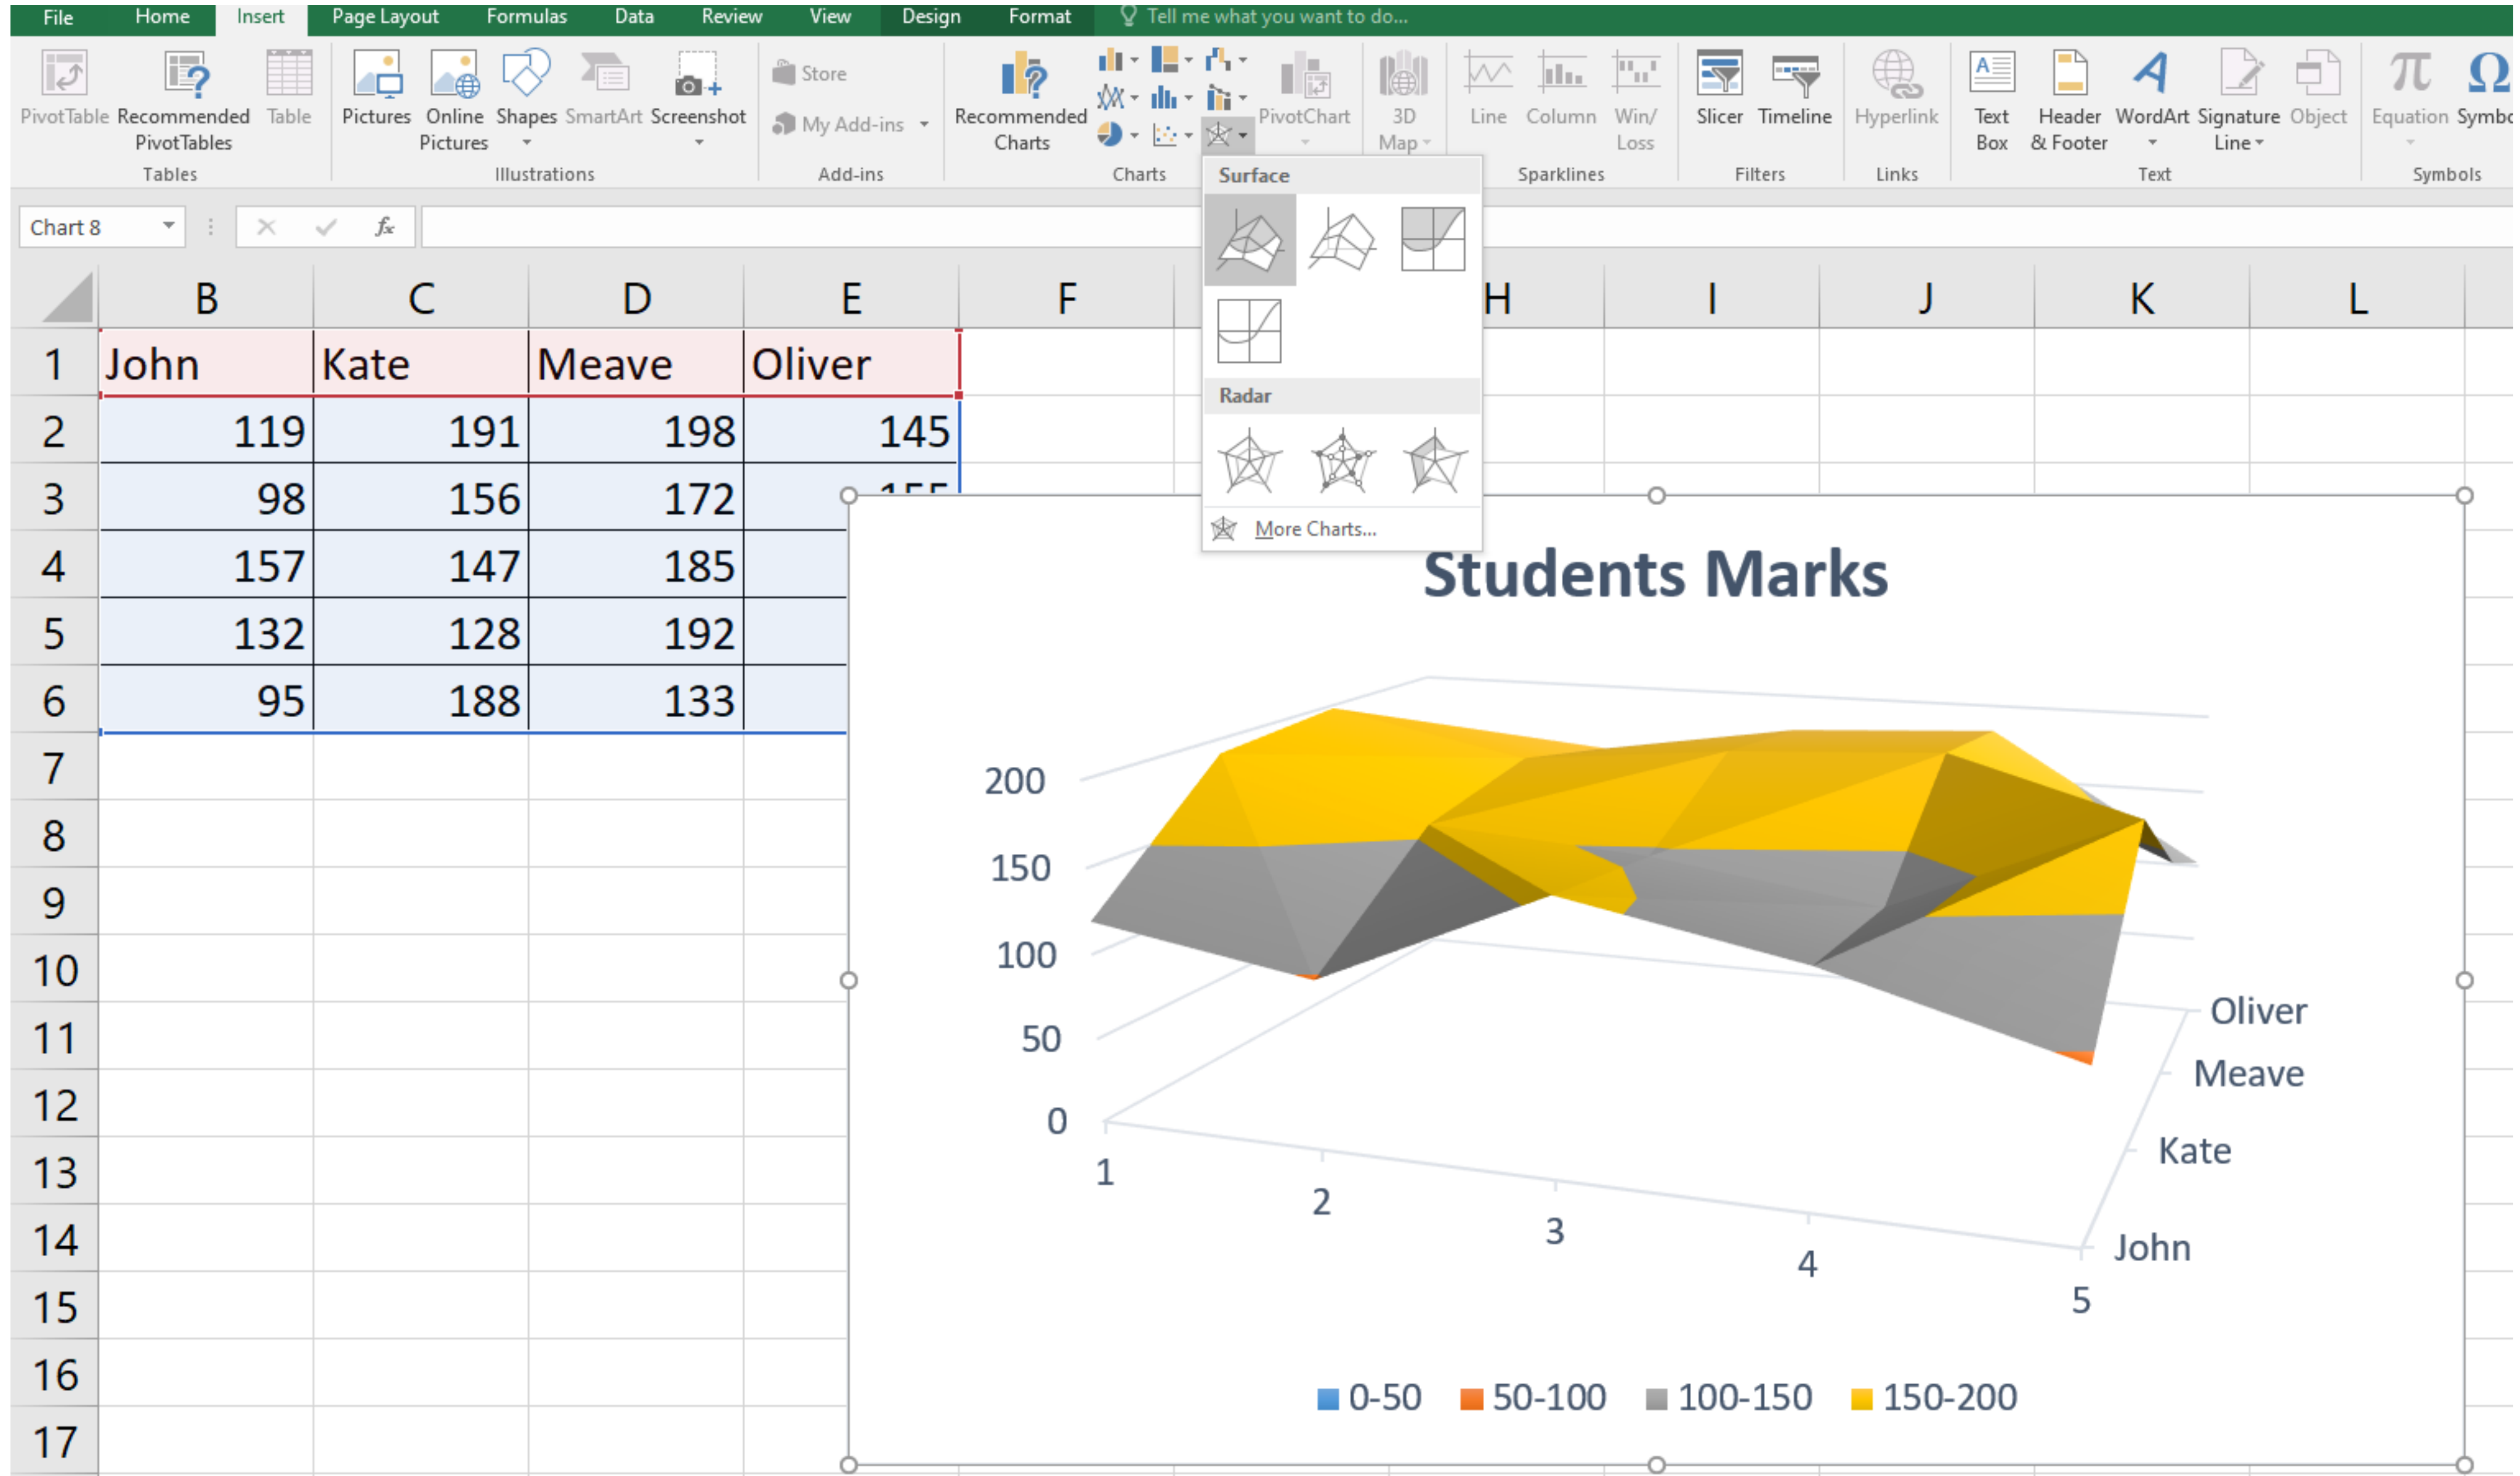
File Home Insert Page Layout Formulas Data Review View Design Format Tell me what you want to do...

PivotTable Recommended PivotTables Table
Tables

Pictures Online Pictures Shapes SmartArt Screenshot
Illustrations

Store
My Add-ins
Add-ins

Recommended Charts
PivotChart
Charts

3D Map

Line Column Win/Loss
Sparklines

Slicer Timeline
Filters

Hyperlink
Links

Text Box Header & Footer WordArt Signature Line Object
Text

Equation Symbo
Symbols

Chart 8

Surface

Radar

More Charts...

| | B | C | D | E | F | H | I | J | K | L |
|---|---|---|---|---|---|---|---|---|---|---|
| 1 | John | Kate | Meave | Oliver | | | | | | |
| 2 | 119 | 191 | 198 | 145 | | | | | | |
| 3 | 98 | 156 | 172 | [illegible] | | | | | | |
| 4 | 157 | 147 | 185 | | | | | | | |
| 5 | 132 | 128 | 192 | | | | | | | |
| 6 | 95 | 188 | 133 | | | | | | | |
| 7 | | | | | | | | | | |
| 8 | | | | | | | | | | |
| 9 | | | | | | | | | | |
| 10 | | | | | | | | | | |
| 11 | | | | | | | | | | |
| 12 | | | | | | | | | | |
| 13 | | | | | | | | | | |
| 14 | | | | | | | | | | |
| 15 | | | | | | | | | | |
| 16 | | | | | | | | | | |
| 17 | | | | | | | | | | |

Students Marks

200
150
100
50
0

1 2 3 4 5

Oliver
Meave
Kate
John

0-50 50-100 100-150 150-200